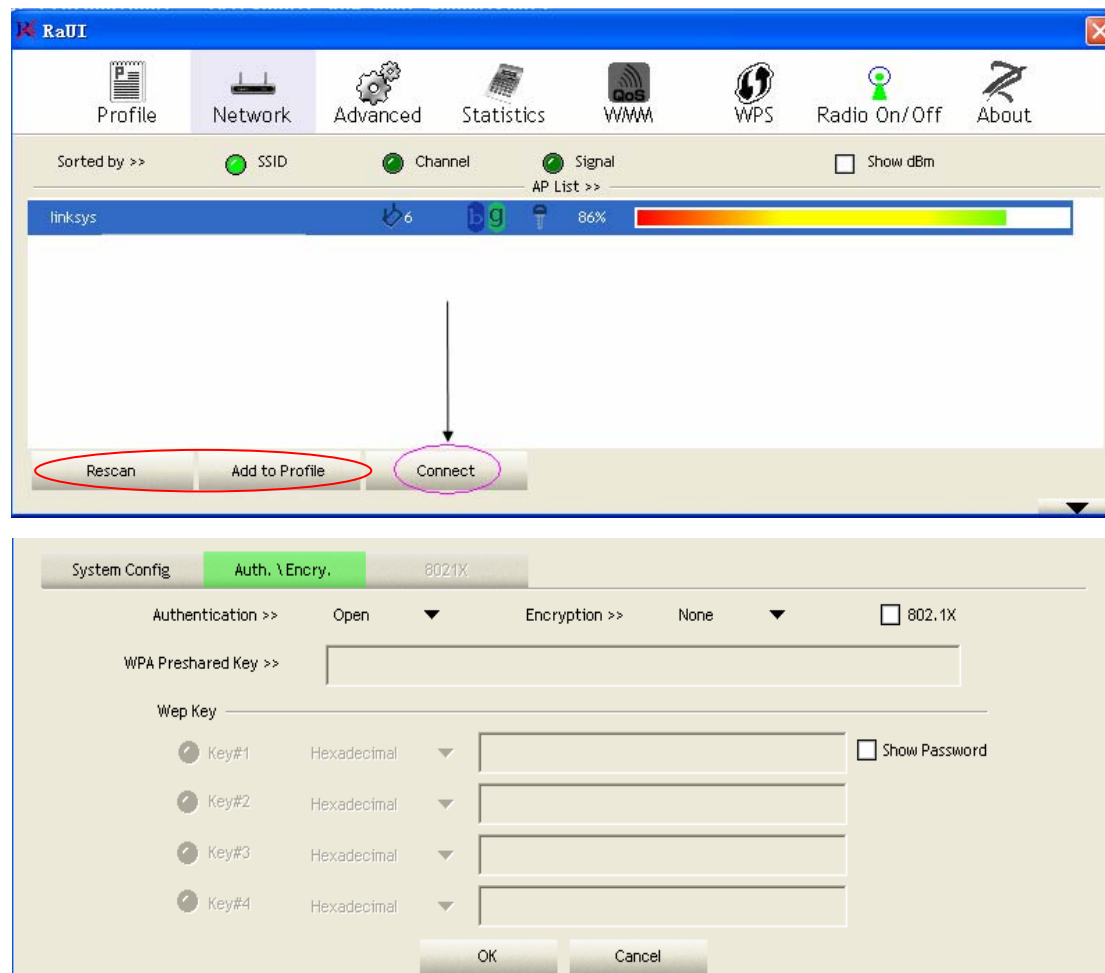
RaUI

Profile Network Advanced Statistics QoS WMM WPS Radio On/Off About

Sorted by >> SSID Channel Signal Show dBm

AP List >>

linksys 6 b g 86%

Rescan Add to Profile Connect

System Config Auth. \ Encry. 8021X

Authentication >> Open Encryption >> None 802.1X

WPA Preshared Key >>

Wep Key

Key#1 Hexadecimal Show Password

Key#2 Hexadecimal

Key#3 Hexadecimal

Key#4 Hexadecimal

OK Cancel